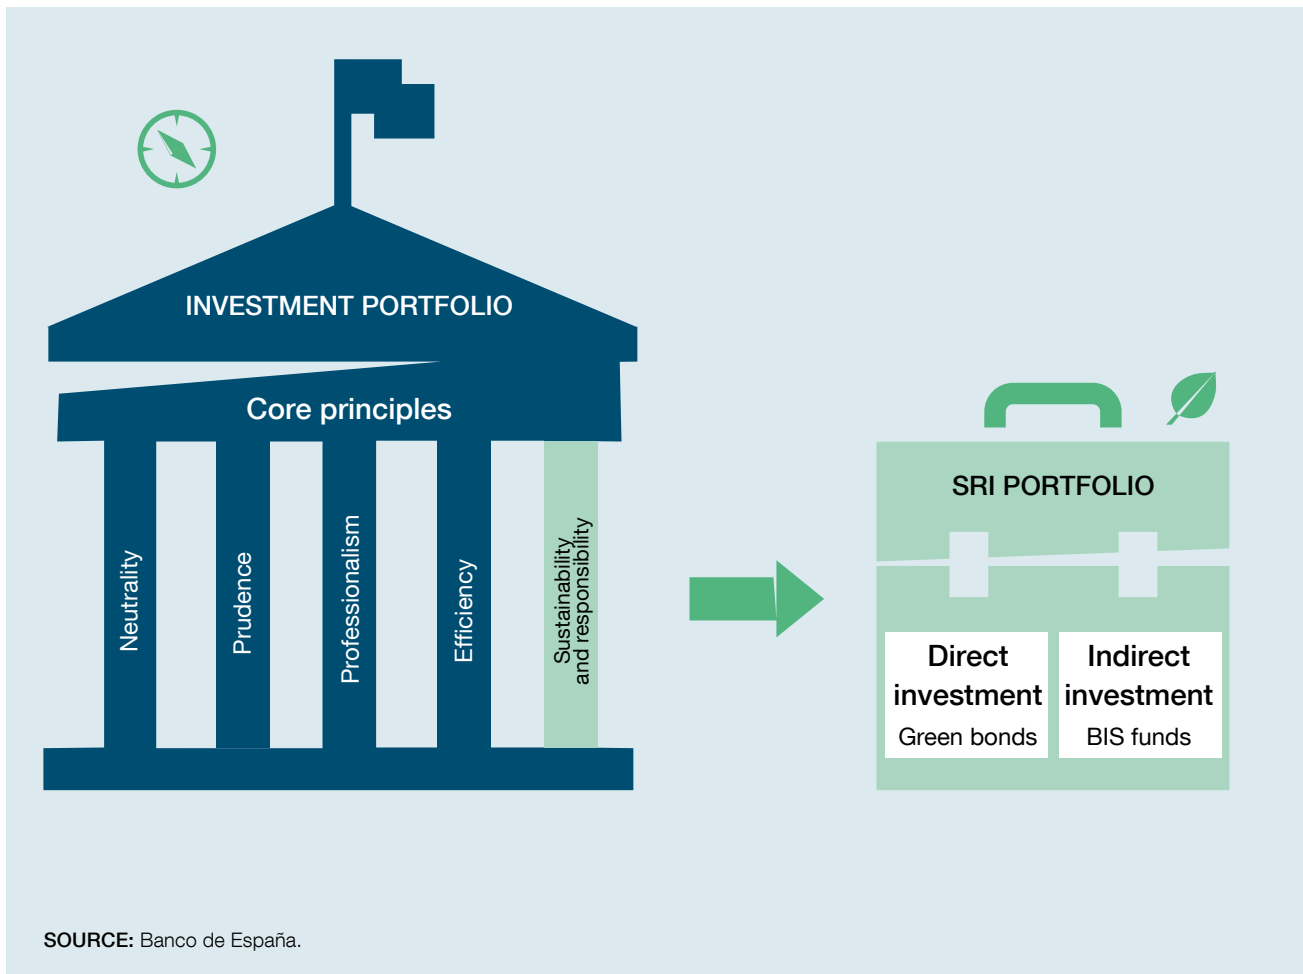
INVESTMENT PORTFOLIO

Core principles

Neutrality

Prudence

Professionalism

Efficiency

Sustainability and responsibility

SRI PORTFOLIO

Direct investment
Green bonds

Indirect investment
BIS funds

SOURCE: Banco de España.